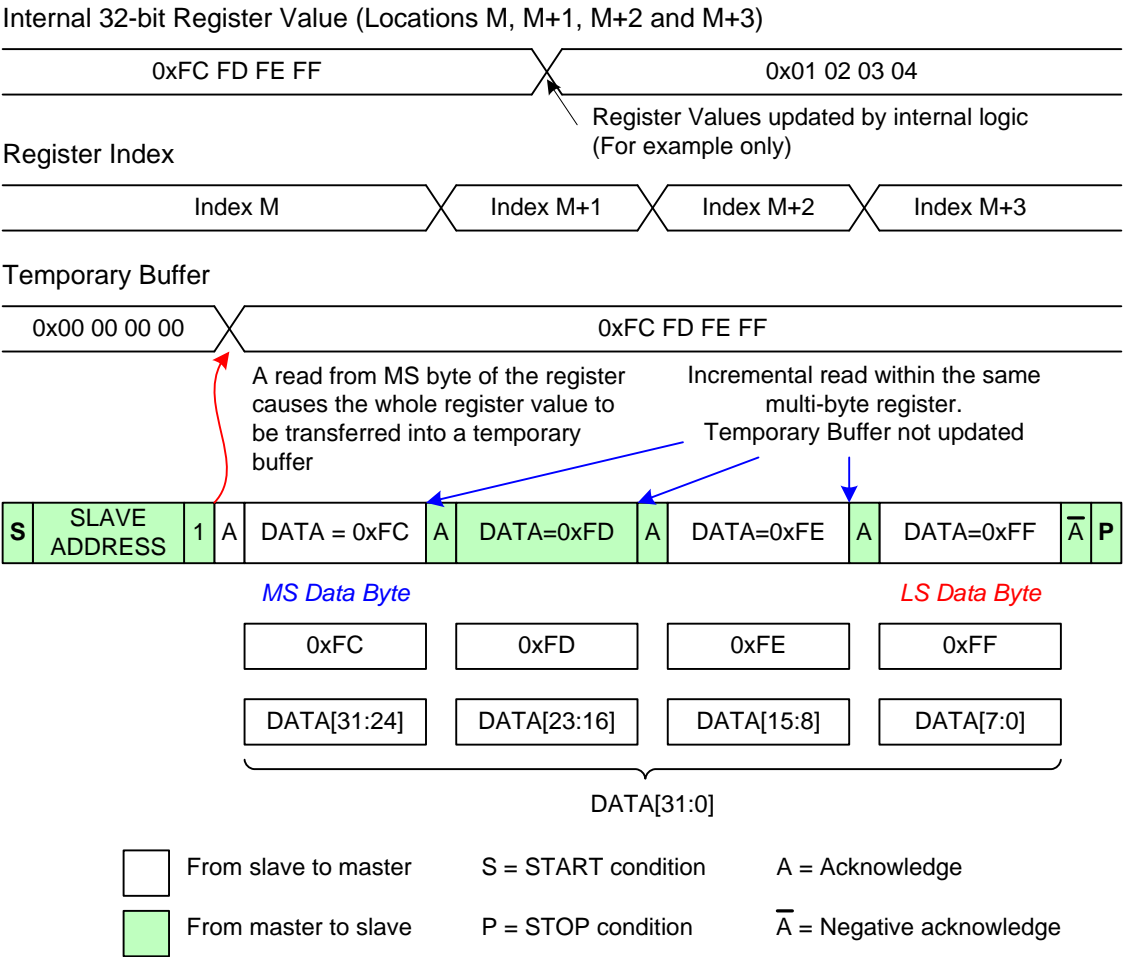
Internal 32-bit Register Value (Locations M, M+1, M+2 and M+3)

0xFC FD FE FF

0x01 02 03 04

Register Values updated by internal logic (For example only)

Register Index

Index M

Index M+1

Index M+2

Index M+3

Temporary Buffer

0x00 00 00 00

0xFC FD FE FF

A read from MS byte of the register causes the whole register value to be transferred into a temporary buffer

Incremental read within the same multi-byte register. Temporary Buffer not updated

| S | SLAVE ADDRESS | 1 | A | DATA = 0xFC | A | DATA=0xFD | A | DATA=0xFE | A | DATA=0xFF | $\overline{A}$ | P |
|---|---|---|---|---|---|---|---|---|---|---|---|---|

MS Data Byte

LS Data Byte

| 0xFC | 0xFD | 0xFE | 0xFF |
|---|---|---|---|
| DATA[31:24] | DATA[23:16] | DATA[15:8] | DATA[7:0] |

DATA[31:0]

From slave to master

S = START condition

A = Acknowledge

From master to slave

P = STOP condition

$\overline{A}$ = Negative acknowledge